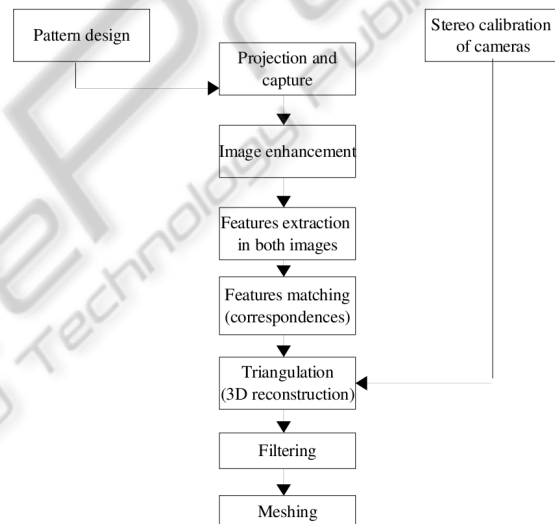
Pattern design

Stereo calibration of cameras

Projection and capture

Image enhancement

Features extraction in both images

Features matching (correspondences)

Triangulation (3D reconstruction)

Filtering

Meshing